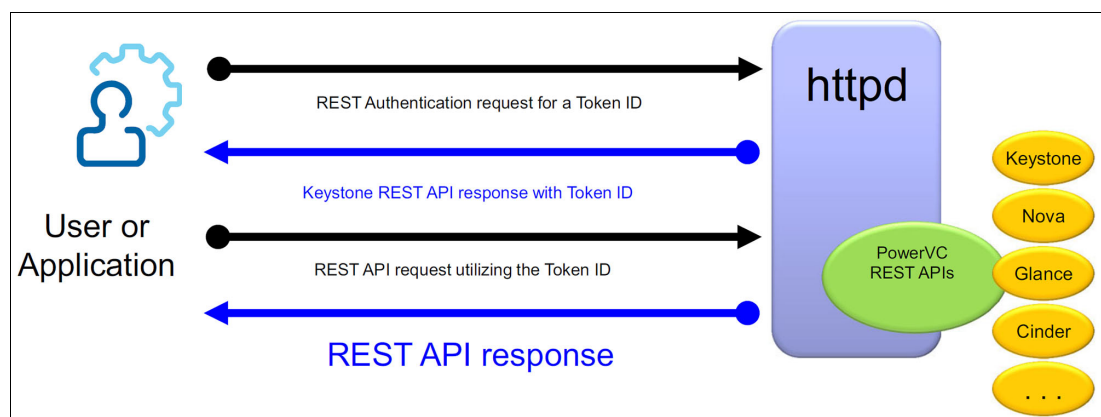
User or Application

REST Authentication request for a Token ID

Keystone REST API response with Token ID

REST API request utilizing the Token ID

REST API response

httpd

PowerVC REST APIs

Keystone

Nova

Glance

Cinder

. . .